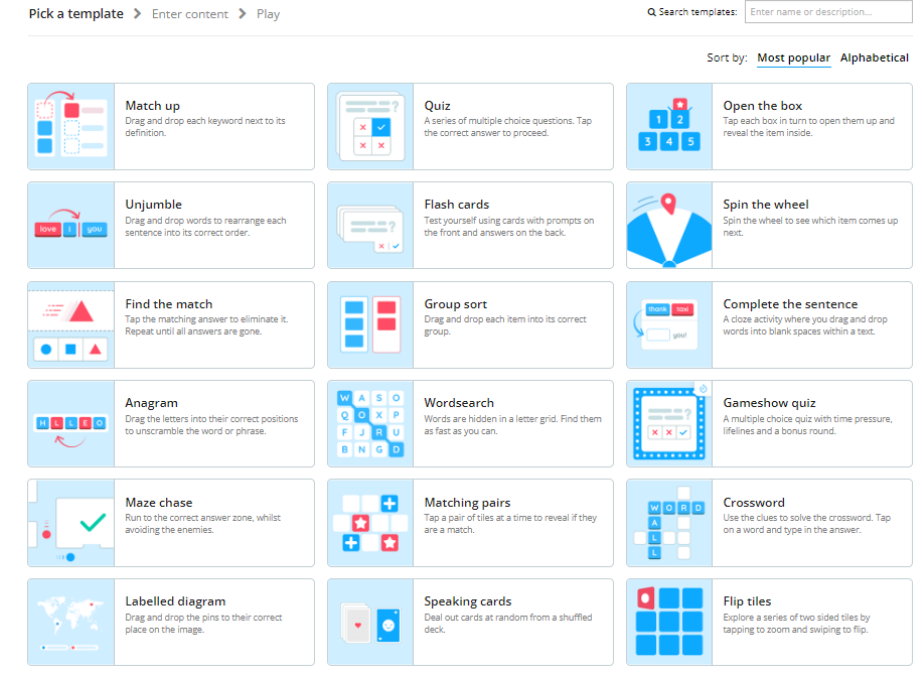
Pick a template > Enter content > Play

Search templates: Enter name or description...

Sort by: Most popular Alphabetical

Match up
Drag and drop each keyword next to its definition.

Quiz
A series of multiple choice questions. Tap the correct answer to proceed.

1 2 3 4 5
Open the box
Tap each box in turn to open them up and reveal the item inside.

love I you
Unjumble
Drag and drop words to rearrange each sentence into its correct order.

Flash cards
Test yourself using cards with prompts on the front and answers on the back.

Spin the wheel
Spin the wheel to see which item comes up next.

Find the match
Tap the matching answer to eliminate it. Repeat until all answers are gone.

Group sort
Drag and drop each item into its correct group.

thank low girl
Complete the sentence
A cloze activity where you drag and drop words into blank spaces within a text.

H L L E O
Anagram
Drag the letters into their correct positions to unscramble the word or phrase.

W A S O Q O X P F J R U B N G D
Wordsearch
Words are hidden in a letter grid. Find them as fast as you can.

Gameshow quiz
A multiple choice quiz with time pressure, lifelines and a bonus round.

Maze chase
Run to the correct answer zone, whilst avoiding the enemies.

Matching pairs
Tap a pair of tiles at a time to reveal if they are a match.

W O R D A L L
Crossword
Use the clues to solve the crossword. Tap on a word and type in the answer.

Labelled diagram
Drag and drop the pins to their correct place on the image.

Speaking cards
Deal out cards at random from a shuffled deck.

Flip tiles
Explore a series of two sided tiles by tapping to zoom and swiping to flip.